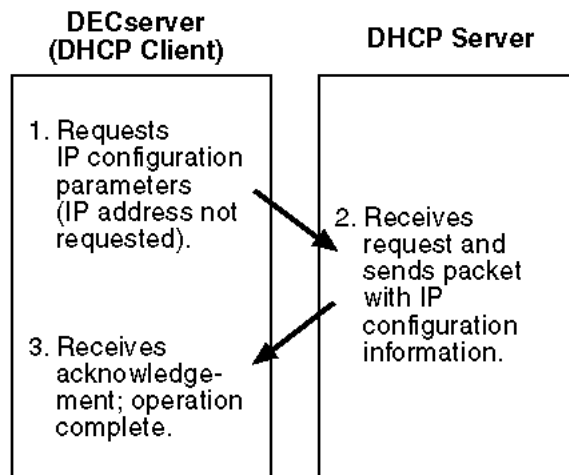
DECserver
(DHCP Client)

DHCP Server

1. Requests IP configuration parameters (IP address not requested).

2. Receives request and sends packet with IP configuration information.

3. Receives acknowledgement; operation complete.